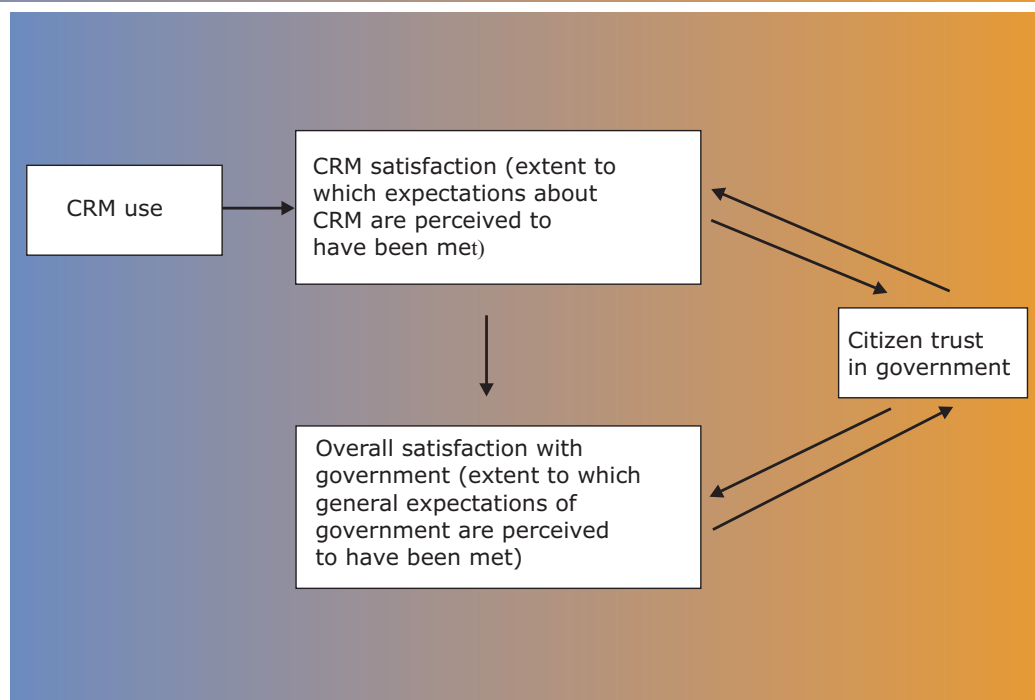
CRM use

CRM satisfaction (extent to which expectations about CRM are perceived to have been met)

Citizen trust in government

Overall satisfaction with government (extent to which general expectations of government are perceived to have been met)